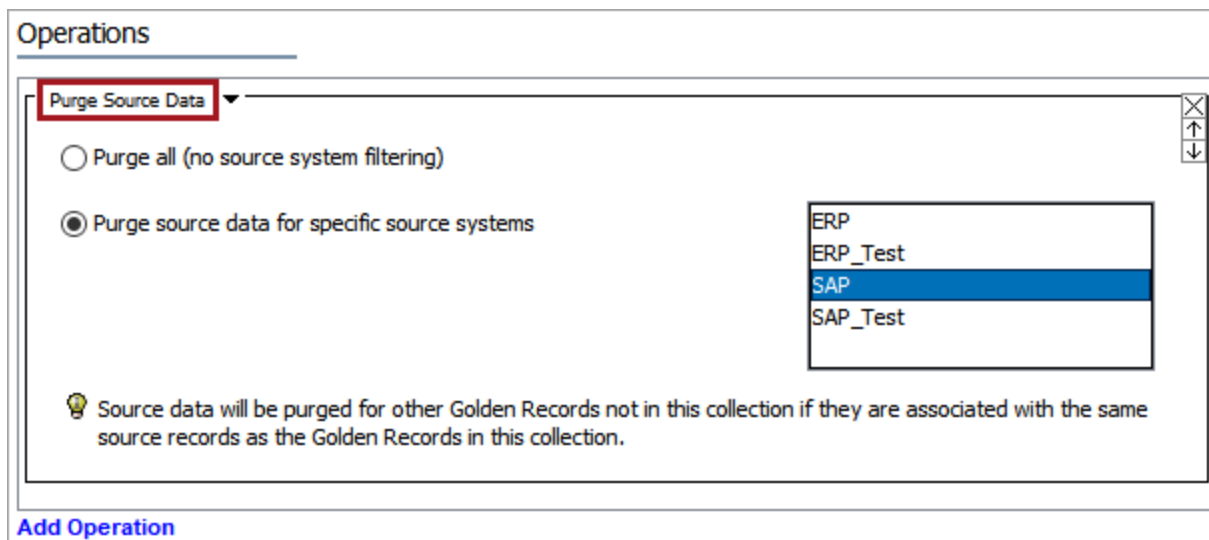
Operations

Purge Source Data

Purge all (no source system filtering)

Purge source data for specific source systems

ERP
ERP_Test
SAP
SAP_Test

Source data will be purged for other Golden Records not in this collection if they are associated with the same source records as the Golden Records in this collection.

Add Operation